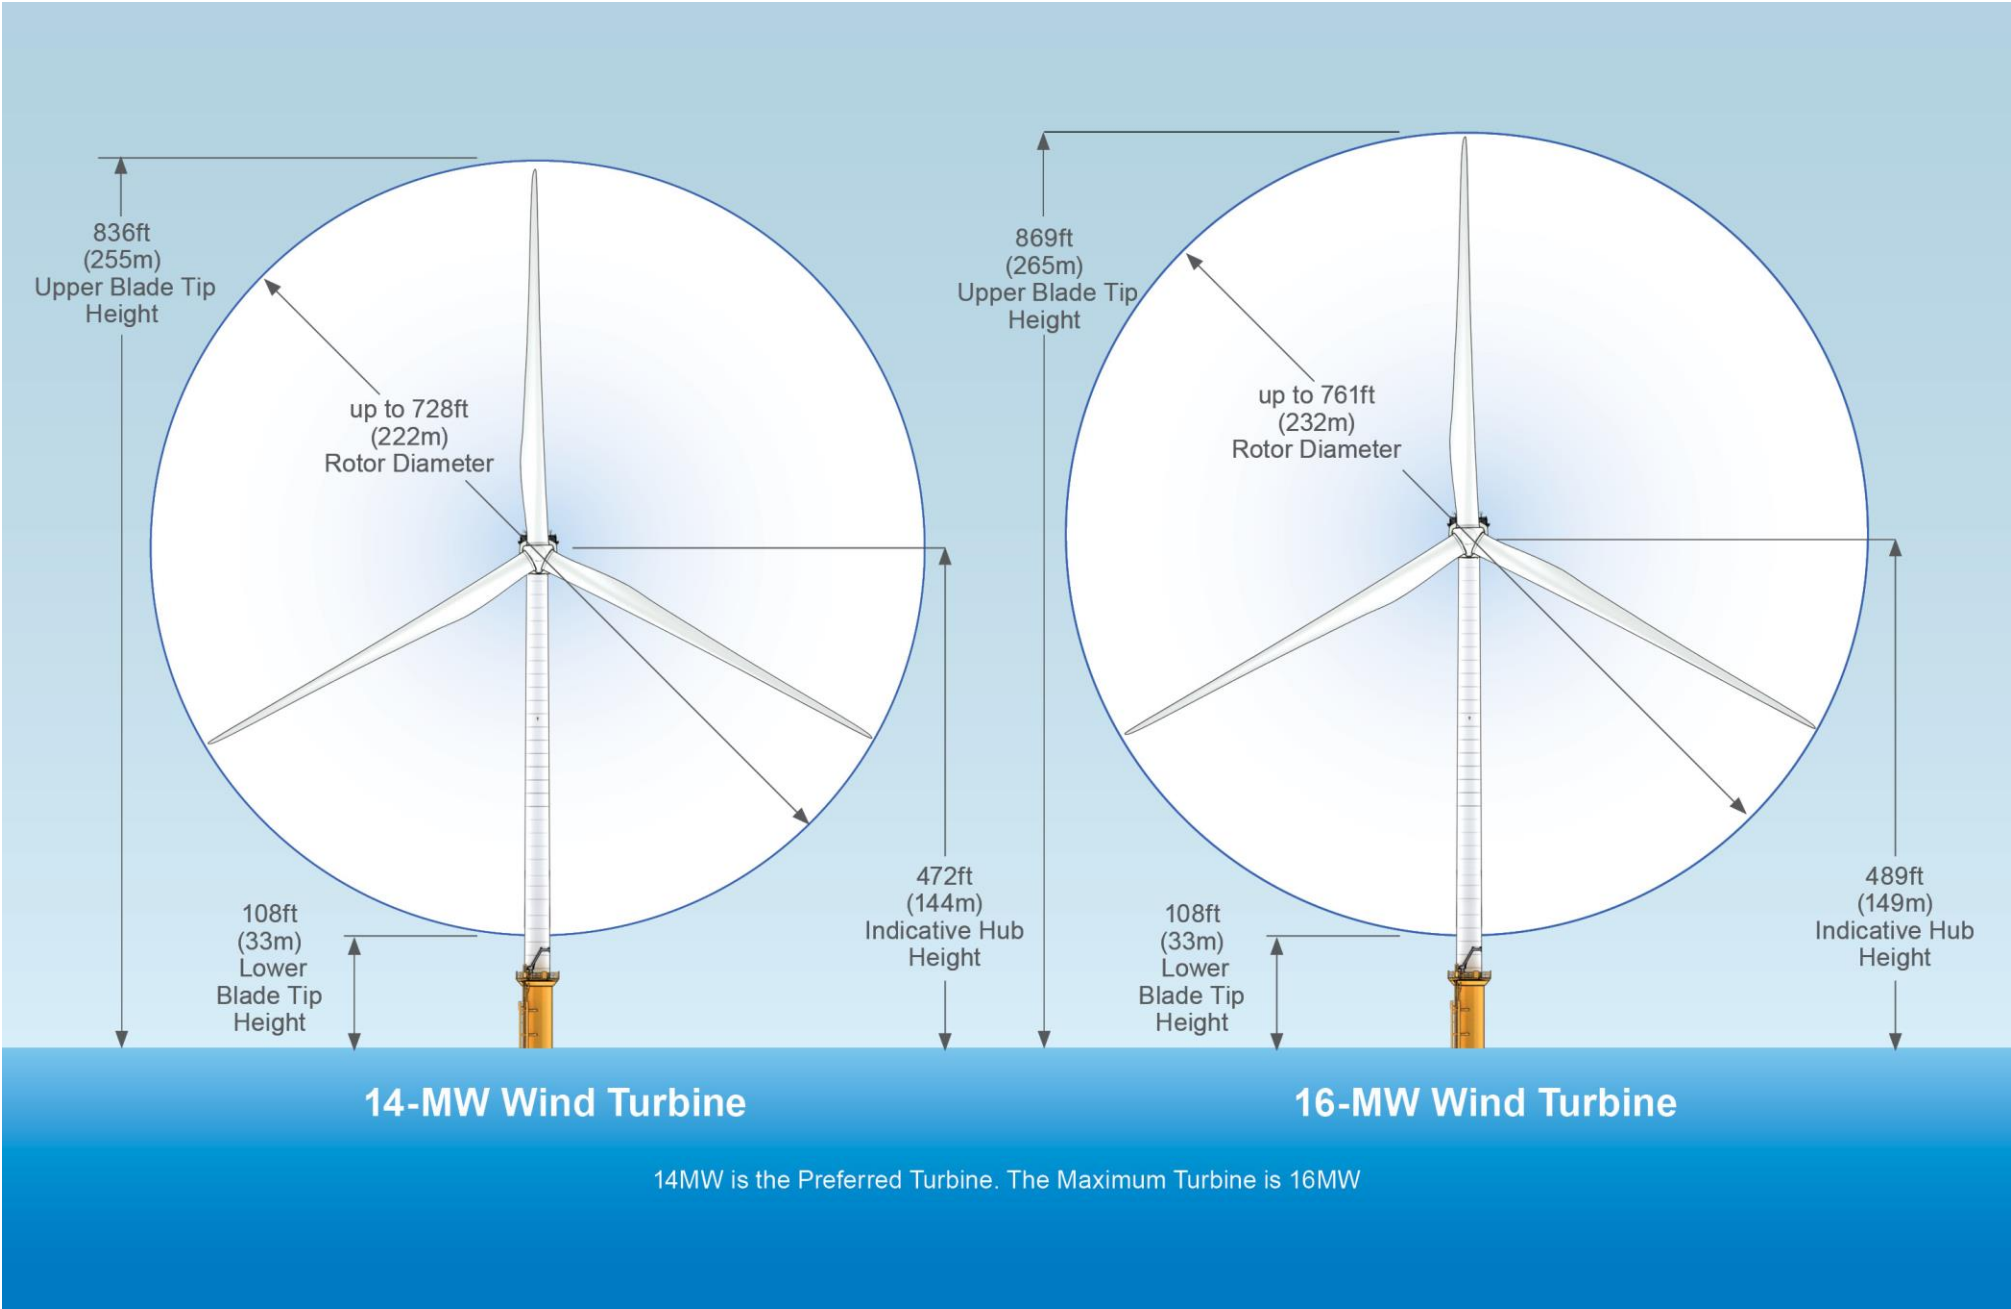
836ft
(255m)
Upper Blade Tip
Height

up to 728ft
(222m)
Rotor Diameter

472ft
(144m)
Indicative Hub
Height

108ft
(33m)
Lower
Blade Tip
Height

14-MW Wind Turbine

869ft
(265m)
Upper Blade Tip
Height

up to 761ft
(232m)
Rotor Diameter

489ft
(149m)
Indicative Hub
Height

108ft
(33m)
Lower
Blade Tip
Height

16-MW Wind Turbine

14MW is the Preferred Turbine. The Maximum Turbine is 16MW